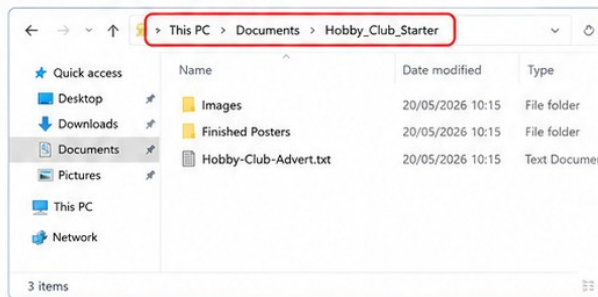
This PC > Documents > Hobby_Club_Starter

Quick access
Desktop
Downloads
Documents
Pictures
This PC
Network

| Name | Date modified | Type |
|---|---|---|
| Images | 20/05/2026 10:15 | File folder |
| Finished Posters | 20/05/2026 10:15 | File folder |
| Hobby-Club-Advert.txt | 20/05/2026 10:15 | Text Documen |

3 items